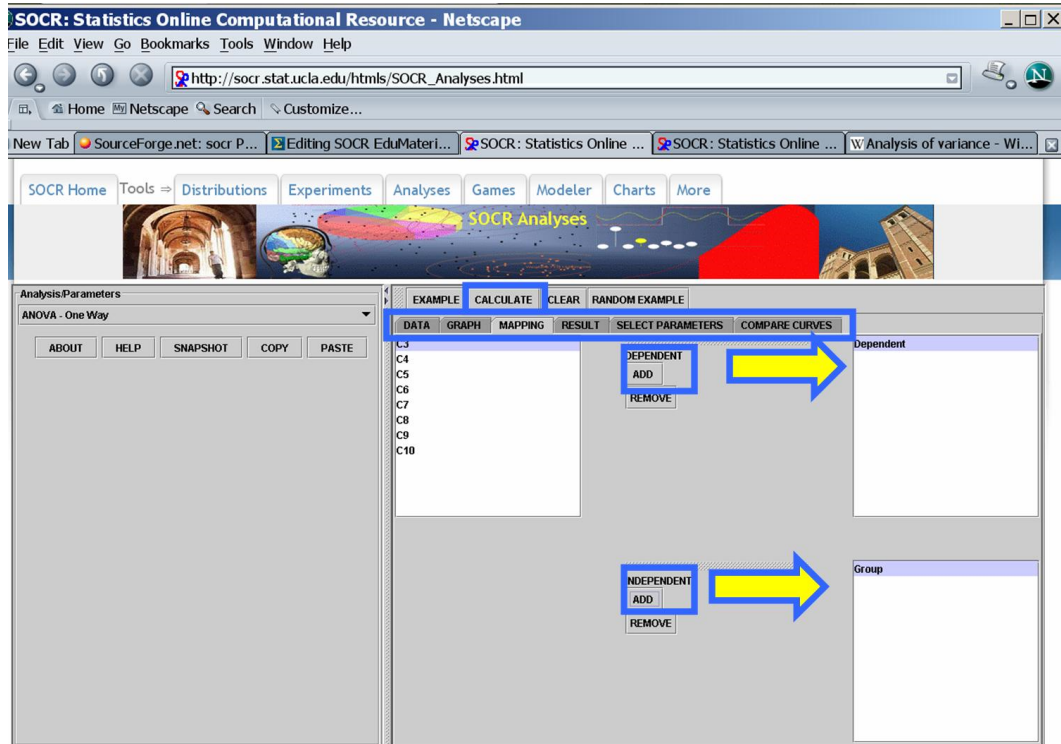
SOCR: Statistics Online Computational Resource - Netscape
File Edit View Go Bookmarks Tools Window Help
http://socr.stat.ucla.edu/htmls/SOCR_Analyses.html
Home Netscape Search Customize...
New Tab | SourceForge.net: socr P... | Editing SOCR EduMateri... | SOCR: Statistics Online ... | SOCR: Statistics Online ... | Analysis of variance - Wi...

SOCR Home | Tools ⇒ | Distributions | Experiments | Analyses | Games | Modeler | Charts | More

SOCR Analyses

Analysis/Parameters
ANOVA - One Way
ABOUT HELP SNAPSHOT COPY PASTE

EXAMPLE CALCULATE CLEAR RANDOM EXAMPLE
DATA GRAPH MAPPING RESULT SELECT PARAMETERS COMPARE CURVES

C3
C4
C5
C6
C7
C8
C9
C10

DEPENDENT
ADD
REMOVE

Dependent

NDEPENDENT
ADD
REMOVE

Group